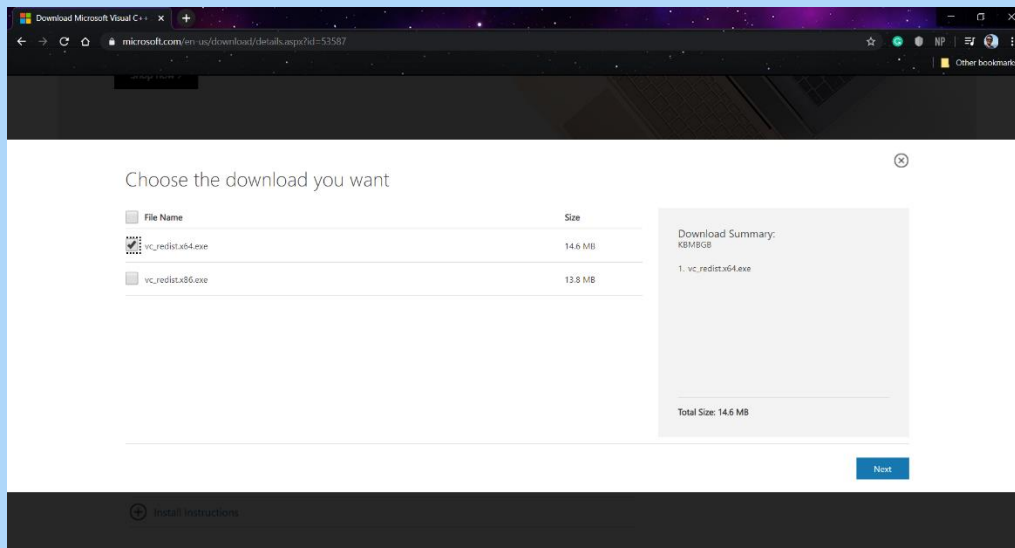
Download Microsoft Visual C++ ×

microsoft.com/en-us/download/details.aspx?id=53587

NP

Other bookmarks

Shop now >

Choose the download you want

| File Name | Size |
|---|---|
| vc_redist.x64.exe | 14.6 MB |
| vc_redist.x86.exe | 13.8 MB |

Download Summary:
KBMBGB

1. vc_redist.x64.exe

Total Size: 14.6 MB

Next

Install Instructions